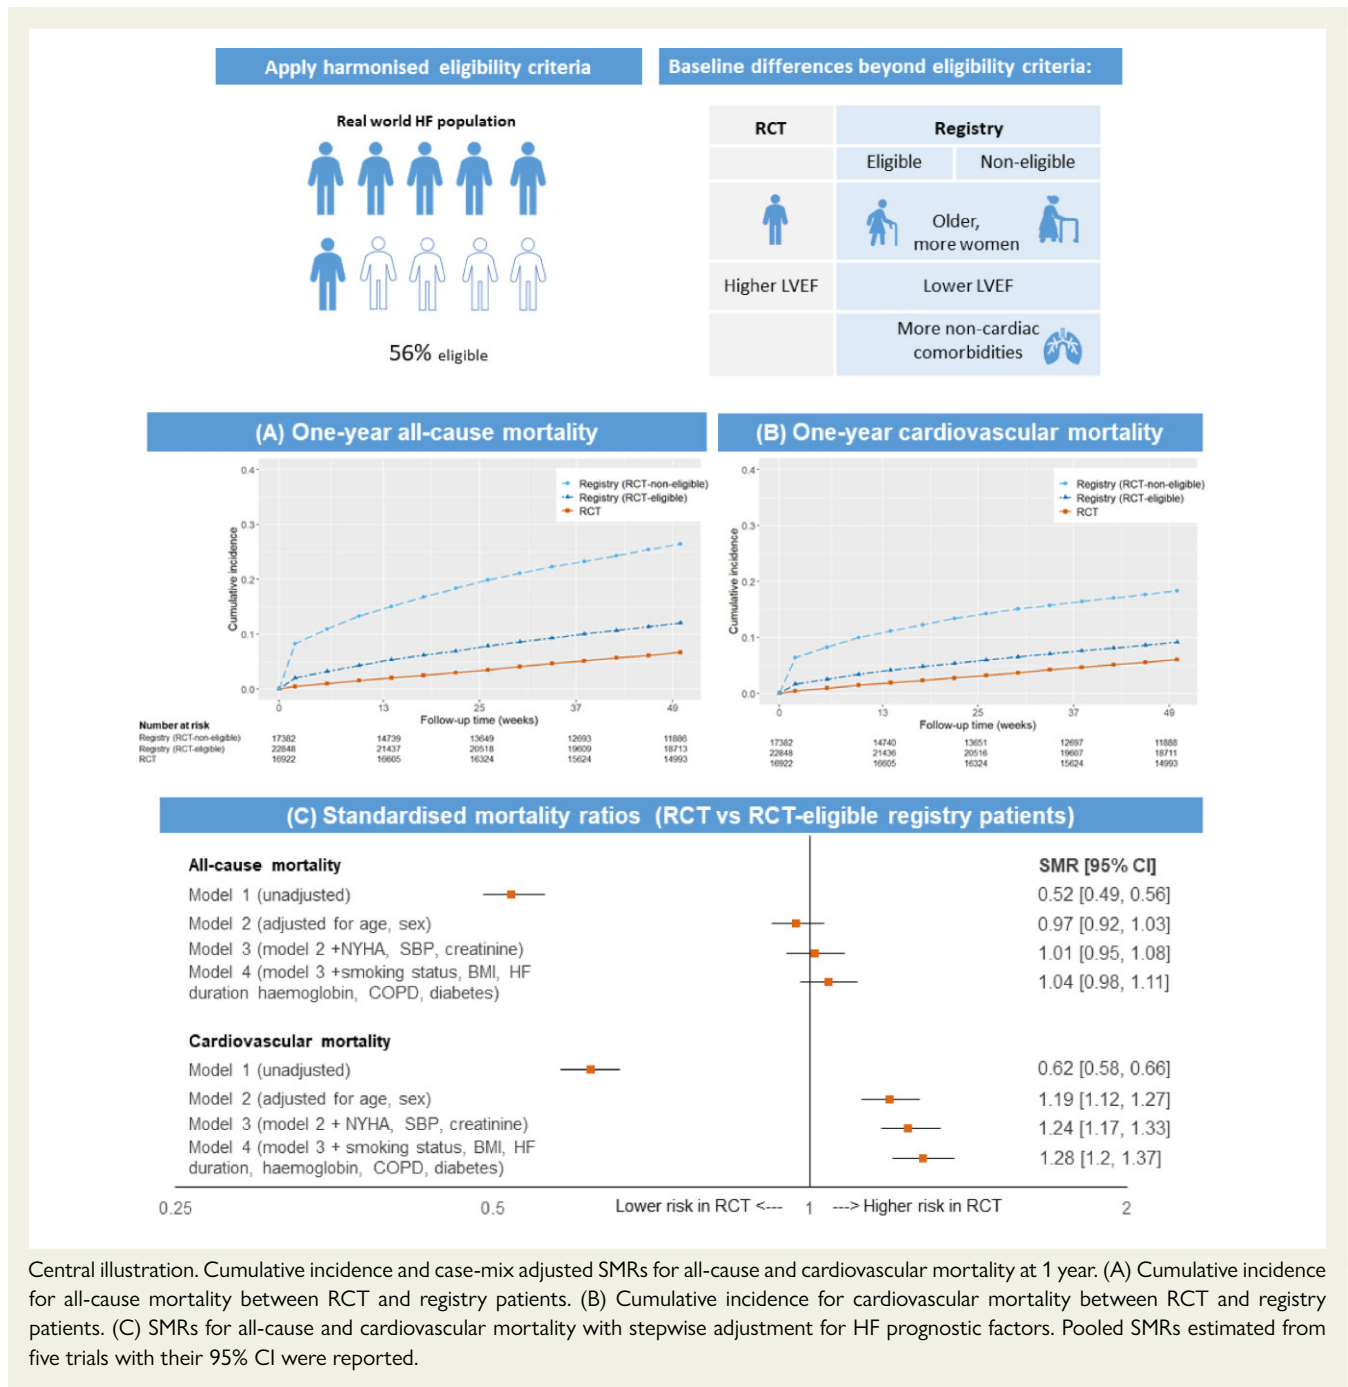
Apply harmonised eligibility criteria

Real world HF population

56% eligible

Baseline differences beyond eligibility criteria:

| RCT | Registry | |
|---|---|---|
| | Eligible | Non-eligible |
| | Older, more women | |
| Higher LVEF | Lower LVEF | |
| | More non-cardiac comorbidities | |

(A) One-year all-cause mortality

0.4
0.3
0.2
0.1
0.0

Cumulative incidence

Registry (RCT-non-eligible)
Registry (RCT-eligible)
RCT

0 13 25 37 49
Follow-up time (weeks)

Number at risk
| | | | | | |
|---|---|---|---|---|---|
| Registry (RCT-non-eligible) | 17382 | 14739 | 13649 | 12693 | 11886 |
| Registry (RCT-eligible) | 22848 | 21437 | 20518 | 19609 | 18713 |
| RCT | 16922 | 16605 | 16324 | 15624 | 14993 |

(B) One-year cardiovascular mortality

0.4
0.3
0.2
0.1
0.0

Cumulative incidence

Registry (RCT-non-eligible)
Registry (RCT-eligible)
RCT

0 13 25 37 49
Follow-up time (weeks)

| | | | | |
|---|---|---|---|---|
| 17382 | 14740 | 13651 | 12697 | 11888 |
| 22848 | 21436 | 20516 | 19607 | 18711 |
| 16922 | 16605 | 16324 | 15624 | 14993 |

(C) Standardised mortality ratios (RCT vs RCT-eligible registry patients)

All-cause mortality | SMR [95% CI]
Model 1 (unadjusted) 0.52 [0.49, 0.56]
Model 2 (adjusted for age, sex) 0.97 [0.92, 1.03]
Model 3 (model 2 +NYHA, SBP, creatinine) 1.01 [0.95, 1.08]
Model 4 (model 3 +smoking status, BMI, HF duration haemoglobin, COPD, diabetes) 1.04 [0.98, 1.11]

Cardiovascular mortality
Model 1 (unadjusted) 0.62 [0.58, 0.66]
Model 2 (adjusted for age, sex) 1.19 [1.12, 1.27]
Model 3 (model 2 + NYHA, SBP, creatinine) 1.24 [1.17, 1.33]
Model 4 (model 3 + smoking status, BMI, HF duration, haemoglobin, COPD, diabetes) 1.28 [1.2, 1.37]

0.25 0.5 Lower risk in RCT <--- 1 ---> Higher risk in RCT 2

Central illustration. Cumulative incidence and case-mix adjusted SMRs for all-cause and cardiovascular mortality at 1 year. (A) Cumulative incidence for all-cause mortality between RCT and registry patients. (B) Cumulative incidence for cardiovascular mortality between RCT and registry patients. (C) SMRs for all-cause and cardiovascular mortality with stepwise adjustment for HF prognostic factors. Pooled SMRs estimated from five trials with their 95% CI were reported.